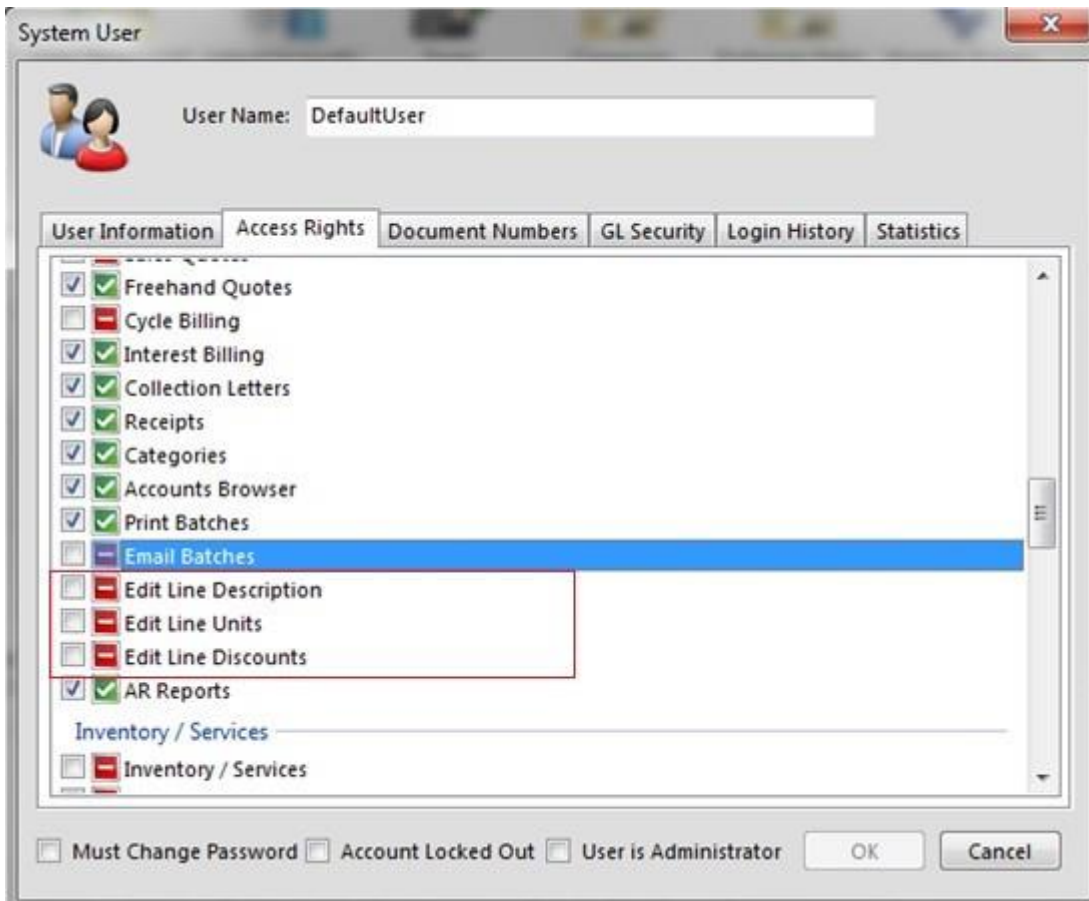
System User

User Name: DefaultUser

User Information | Access Rights | Document Numbers | GL Security | Login History | Statistics

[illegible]
Freehand Quotes
Cycle Billing
Interest Billing
Collection Letters
Receipts
Categories
Accounts Browser
Print Batches
Email Batches
Edit Line Description
Edit Line Units
Edit Line Discounts
AR Reports

Inventory / Services

Inventory / Services

Must Change Password
Account Locked Out
User is Administrator
OK
Cancel